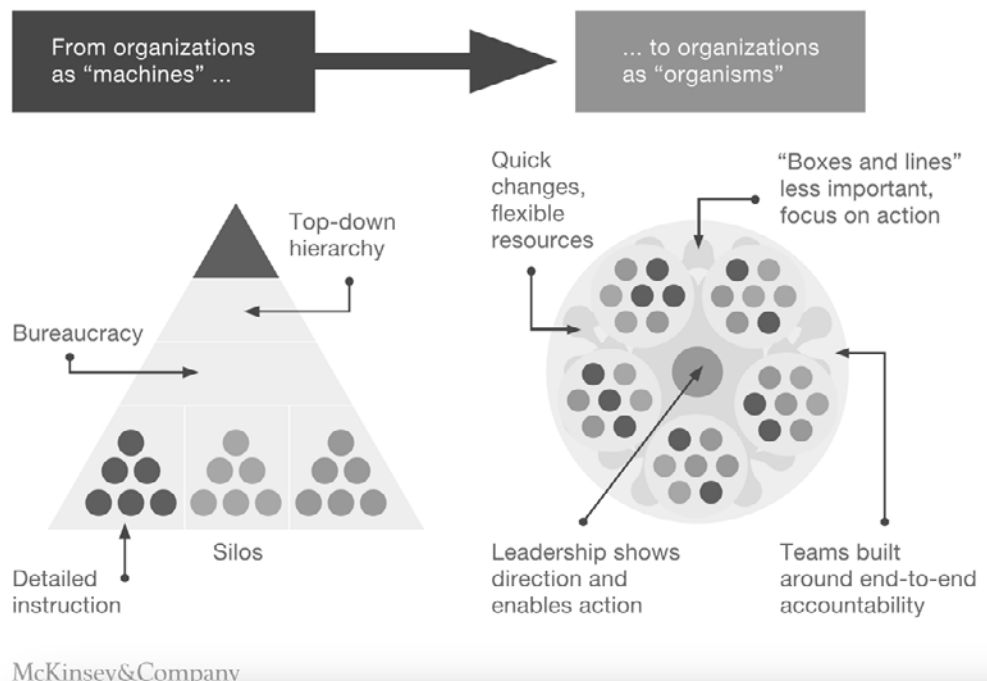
From organizations as “machines” ...

... to organizations as “organisms”

Top-down hierarchy

Bureaucracy

Silos

Detailed instruction

Quick changes, flexible resources

“Boxes and lines” less important, focus on action

Leadership shows direction and enables action

Teams built around end-to-end accountability

McKinsey&Company